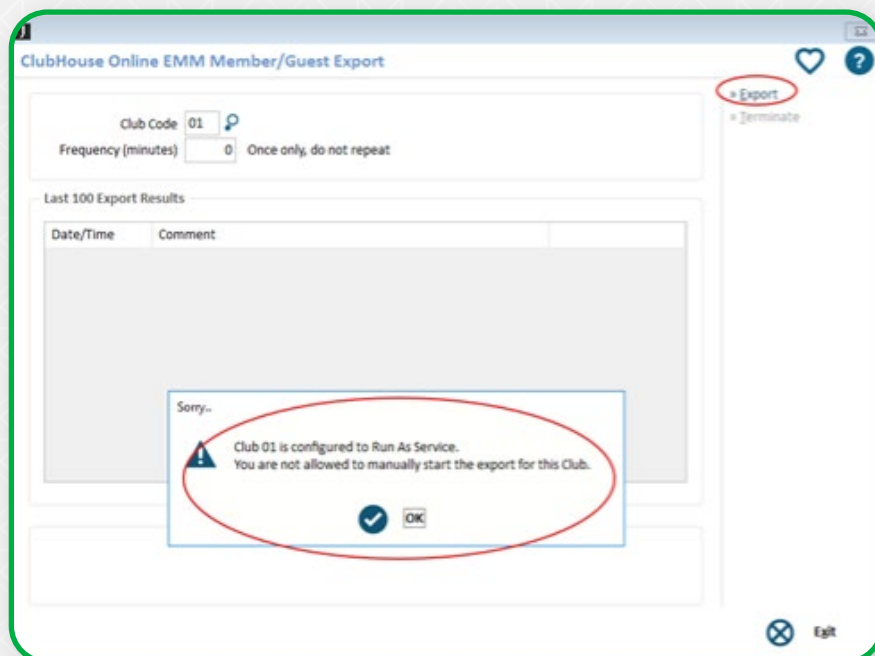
ClubHouse Online EMM Member/Guest Export

» Export
» Terminate

Club Code 01
Frequency (minutes) 0 Once only, do not repeat

Last 100 Export Results

| Date/Time | Comment | |
|---|---|---|

Sorry..

Club 01 is configured to Run As Service.
You are not allowed to manually start the export for this Club.

OK

Exit